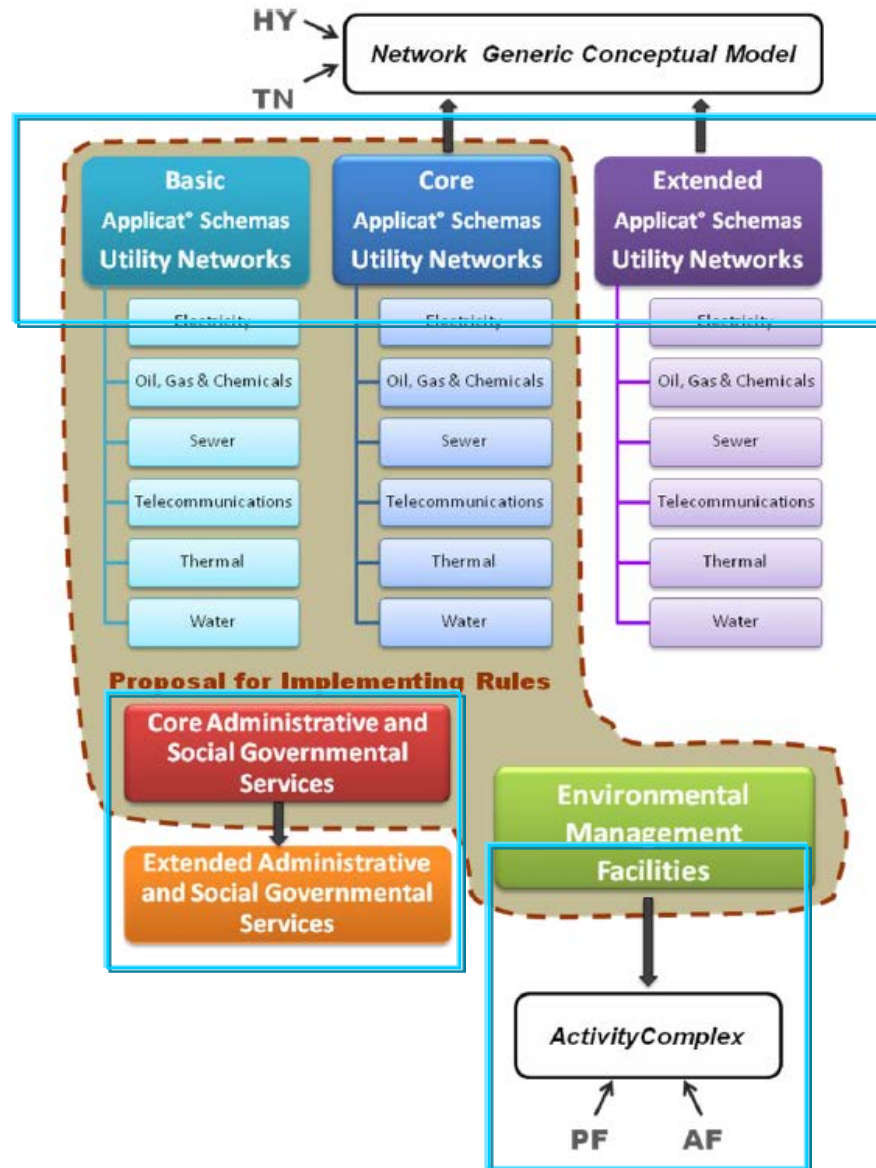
HY
TN
Network Generic Conceptual Model

Basic
Applicat° Schemas
Utility Networks

Electricity
Oil, Gas & Chemicals
Sewer
Telecommunications
Thermal
Water

Core
Applicat° Schemas
Utility Networks

Electricity
Oil, Gas & Chemicals
Sewer
Telecommunications
Thermal
Water

Extended
Applicat° Schemas
Utility Networks

Electricity
Oil, Gas & Chemicals
Sewer
Telecommunications
Thermal
Water

Proposal for Implementing Rules

Core Administrative and Social Governmental Services

Extended Administrative and Social Governmental Services

Environmental Management Facilities

ActivityComplex

PF
AF